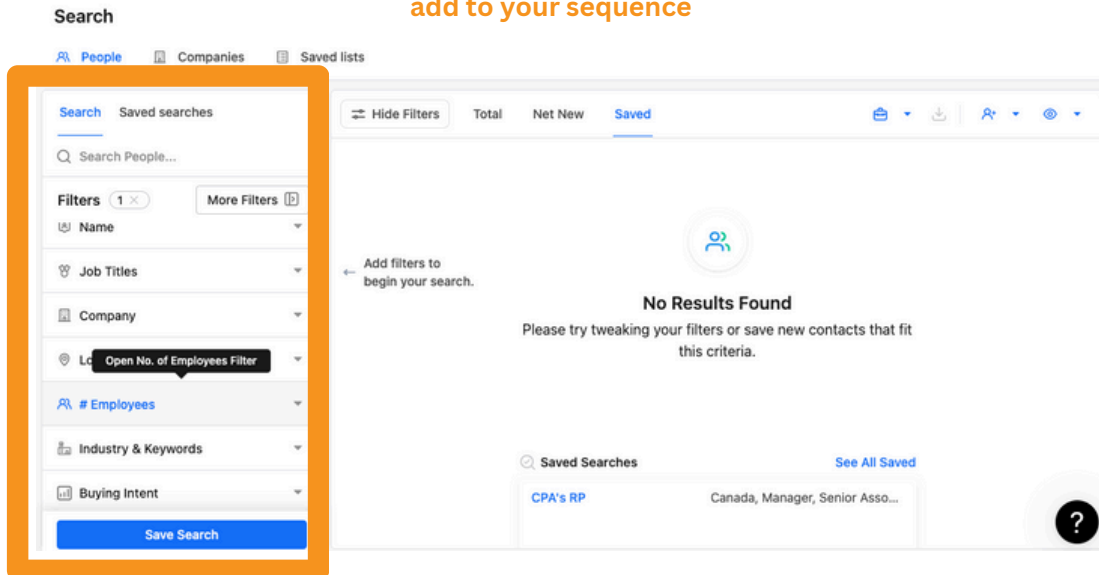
Search

add to your sequence

People Companies Saved lists

Search Saved searches

Search People...

Filters 1 ×

More Filters

Name

Job Titles

Company

Lo

Open No. of Employees Filter

# Employees

Industry & Keywords

Buying Intent

Save Search

Hide Filters Total Net New Saved

Add filters to begin your search.

No Results Found

Please try tweaking your filters or save new contacts that fit this criteria.

Saved Searches

See All Saved

CPA's RP

Canada, Manager, Senior Asso...

?